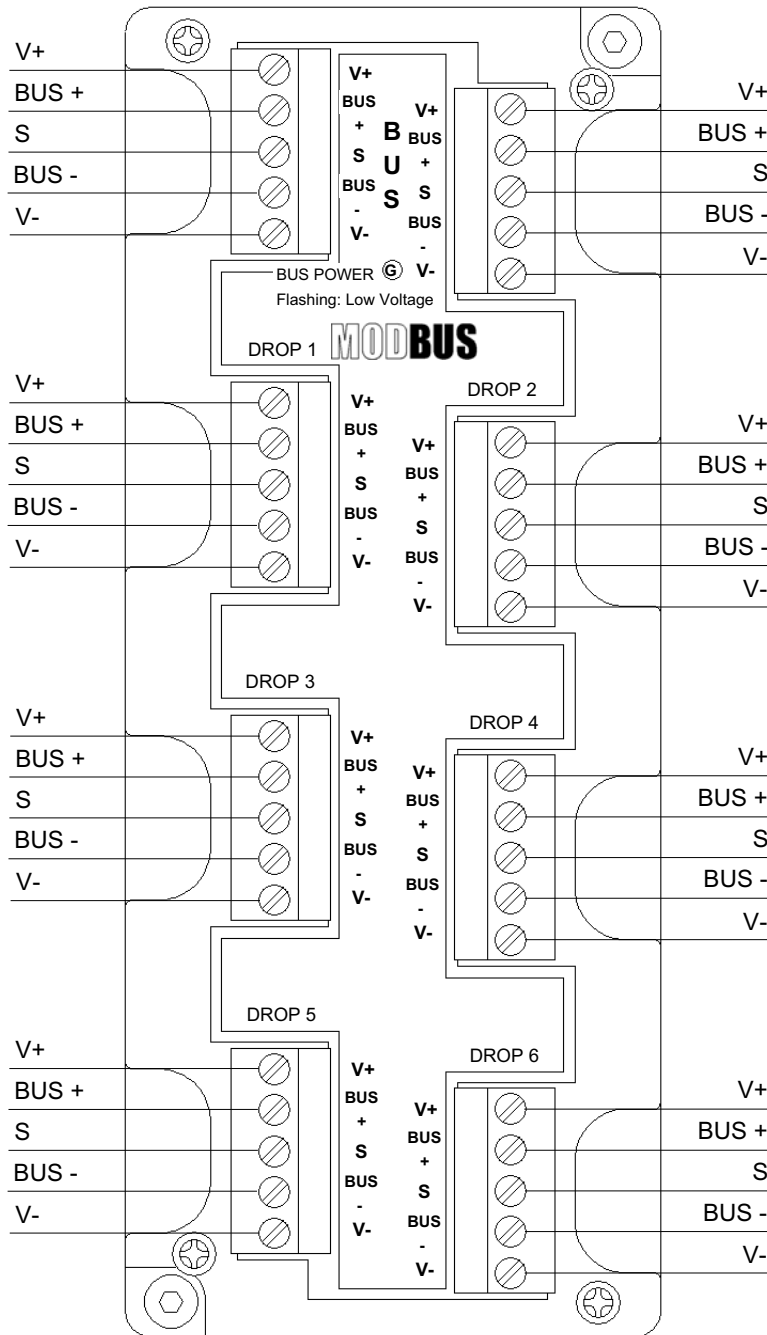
V+
BUS +
S
BUS -
V-

V+
BUS
+
S
BUS
-
V-

BUS

V+
BUS
+
S
BUS
-
V-

V+
BUS +
S
BUS -
V-

BUS POWER G
Flashing: Low Voltage

MODBUS

DROP 1

V+
BUS +
S
BUS -
V-

V+
BUS
+
S
BUS
-
V-

DROP 2

V+
BUS
+
S
BUS
-
V-

V+
BUS +
S
BUS -
V-

DROP 3

V+
BUS +
S
BUS -
V-

V+
BUS
+
S
BUS
-
V-

DROP 4

V+
BUS
+
S
BUS
-
V-

V+
BUS +
S
BUS -
V-

DROP 5

V+
BUS +
S
BUS -
V-

V+
BUS
+
S
BUS
-
V-

DROP 6

V+
BUS
+
S
BUS
-
V-

V+
BUS +
S
BUS -
V-